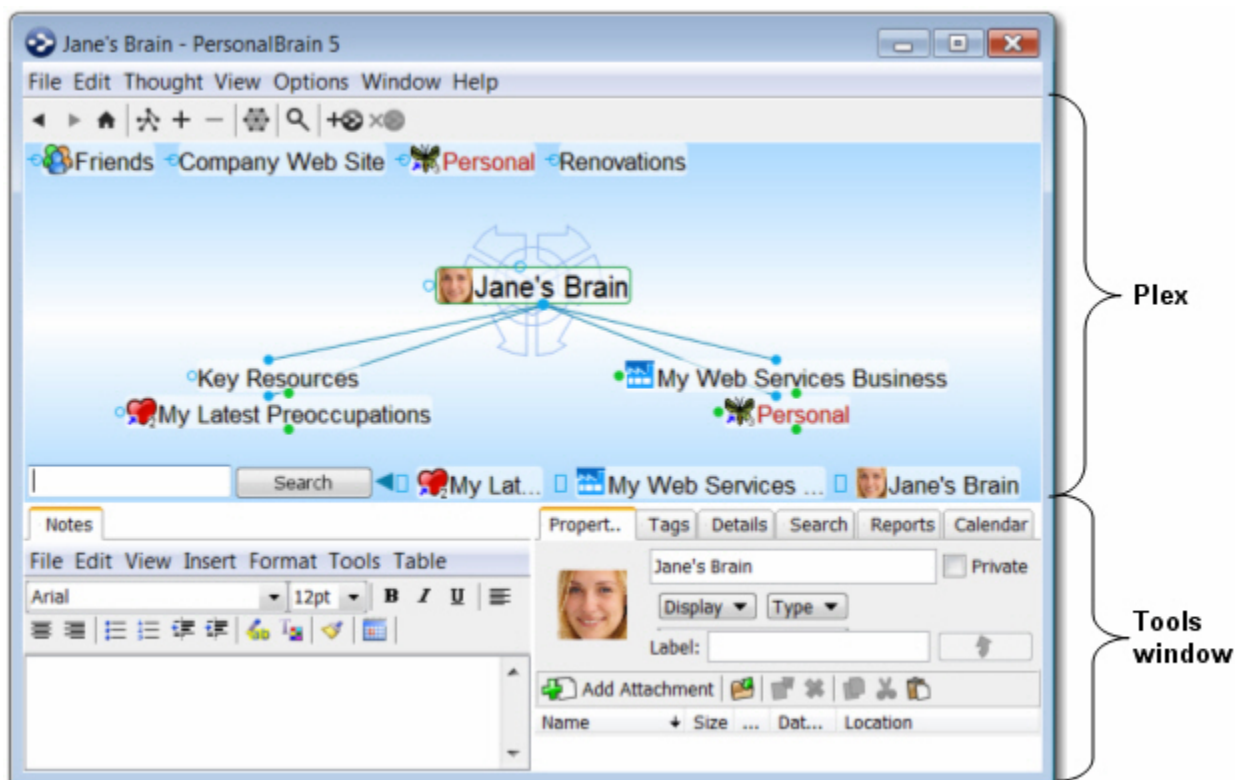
Jane's Brain - PersonalBrain 5

File Edit Thought View Options Window Help

Friends Company Web Site Personal Renovations

Jane's Brain

Key Resources

My Latest Preoccupations

My Web Services Business

Personal

Search My Lat... My Web Services ... Jane's Brain

Plex

Notes

File Edit View Insert Format Tools Table

Arial 12pt B I U

Propert.. Tags Details Search Reports Calendar

Jane's Brain

Private

Display Type

Label:

Add Attachment

Name Size ... Dat... Location

Tools window